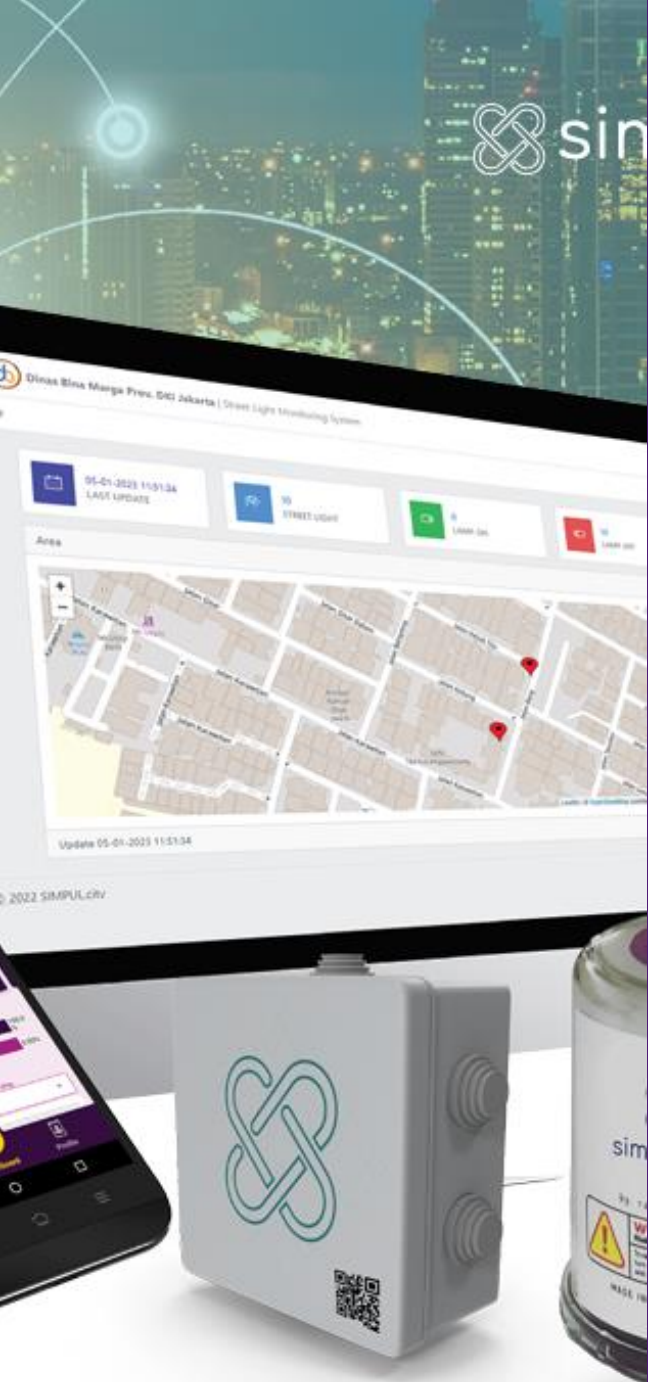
sim

Dinas Bina Marga Prov. DKI Jakarta | Street Light Monitoring System

05-01-2023 11:51:34
LAST UPDATE

10
STREET LIGHT

8
LAMP ON

10
LAMP OFF

Area

+
−

Update 05-01-2023 11:51:34

© 2022 SIMPUL.city

Profile

sim

MADE IN